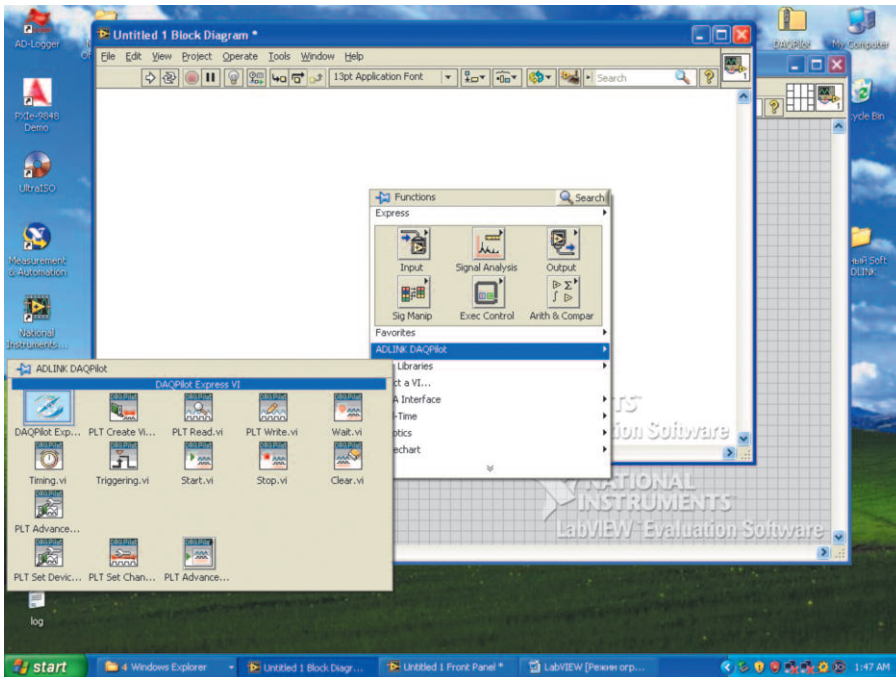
AD-Logger

Untitled 1 Block Diagram *

File Edit View Project Operate Tools Window Help

13pt Application Font

Search

DAQPilot

My Computer

PXIe-9848 Demo

UltraISO

Measurement & Automation

National Instruments...

Functions

Search

Express

Input

Signal Analysis

Output

Sig Manip

Exec Control

Arith & Compar

Favorites

ADLINK DAQPilot

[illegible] Libraries

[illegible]ct a VI...

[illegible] Interface

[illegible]-Time

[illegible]otics

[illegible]echart

ycle Bin

ный Soft DLINK

ADLINK DAQPilot

DAQPilot Express VI

DAQPilot Exp...

PLT Create Vi...

PLT Read.vi

PLT Write.vi

Wait.vi

Timing.vi

Triggering.vi

Start.vi

Stop.vi

Clear.vi

PLT Advance...

PLT Set Devic...

PLT Set Chan...

PLT Advance...

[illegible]ation Software

NATIONAL INSTRUMENTS

LabVIEW Evaluation Software

log

start

4 Windows Explorer

Untitled 1 Block Diagr...

Untitled 1 Front Panel *

LabVIEW [Режим огр...

1:47 AM